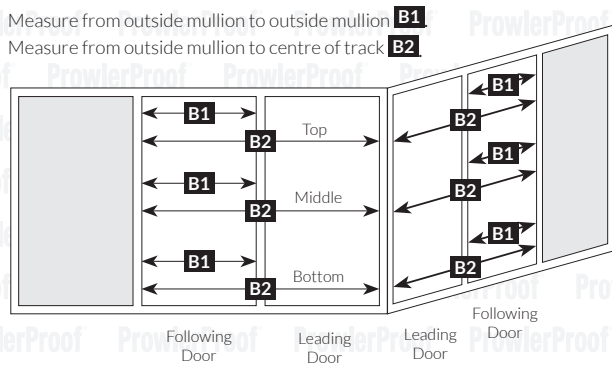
Measure from outside mullion to outside mullion B1
Measure from outside mullion to centre of track B2

ProwlerProof

B1
B2
Top
B1
B2
Middle
B1
B2
Bottom

B1
B2
B1
B2
B1
B2

Following Door
Leading Door
Leading Door
Following Door